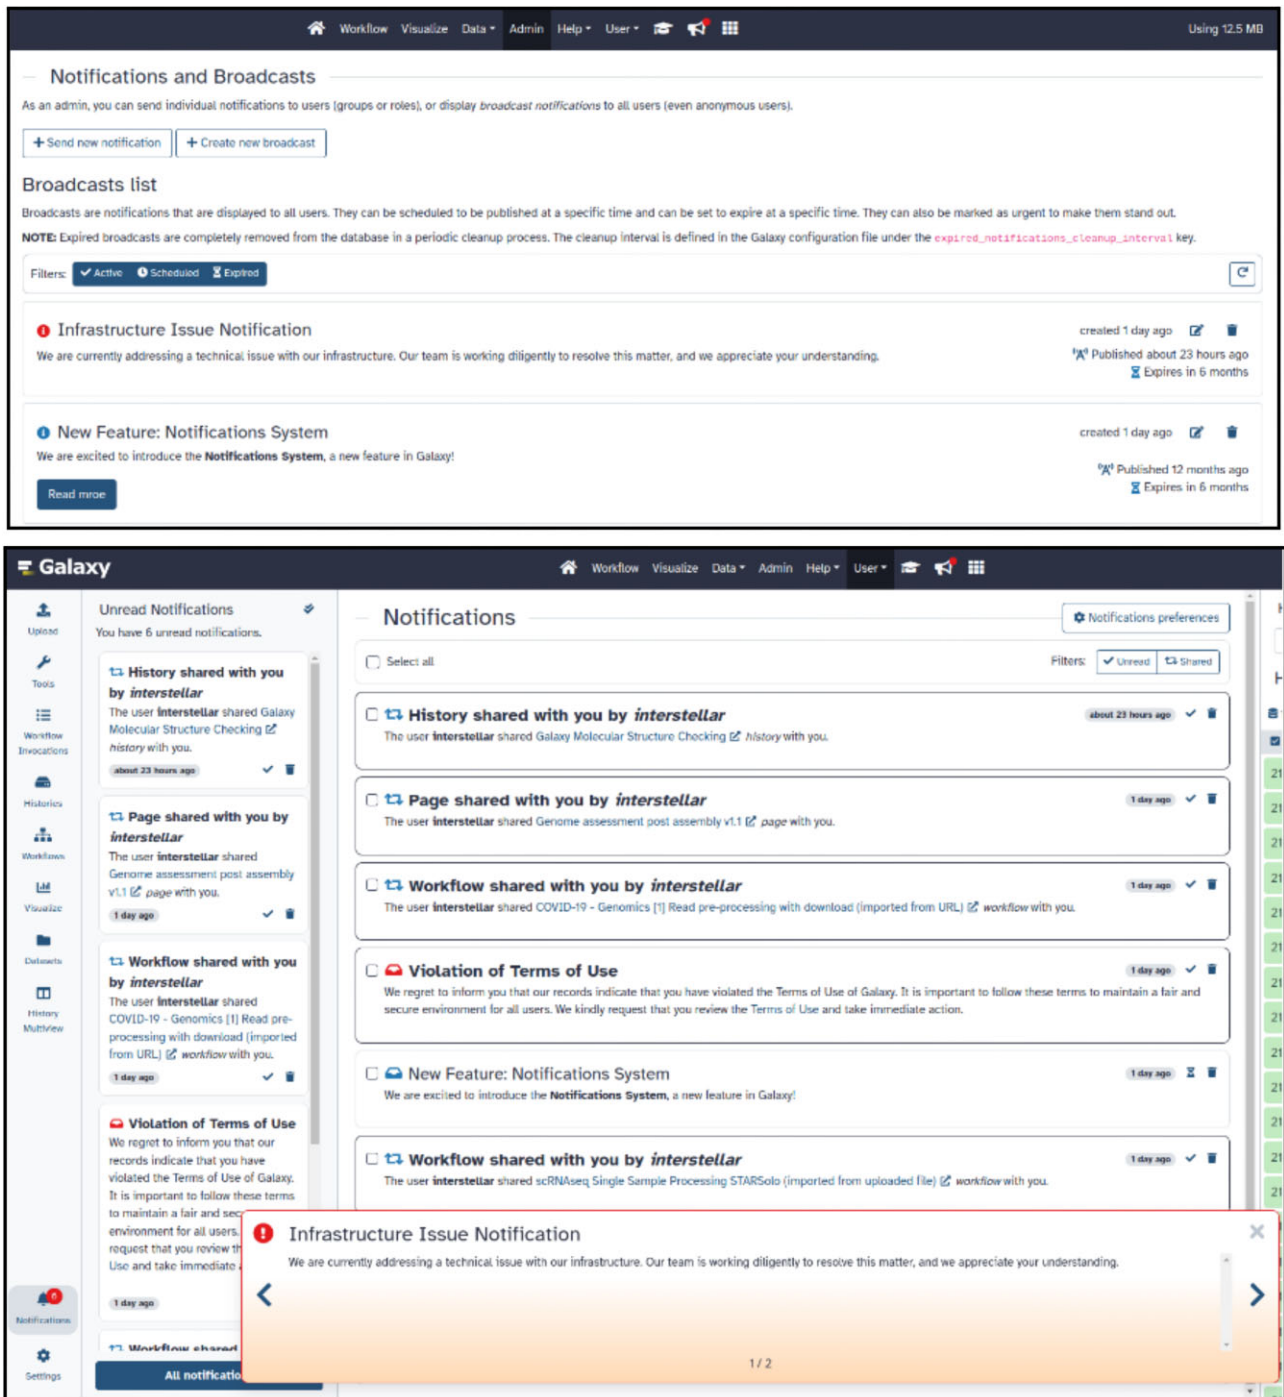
Workflow Visualize Data Admin Help User Using 12.5 MB

Notifications and Broadcasts

As an admin, you can send individual notifications to users (groups or roles), or display *broadcast notifications* to all users (even anonymous users).

+ Send new notification + Create new broadcast

Broadcasts list

Broadcasts are notifications that are displayed to all users. They can be scheduled to be published at a specific time and can be set to expire at a specific time. They can also be marked as urgent to make them stand out.

**NOTE:** Expired broadcasts are completely removed from the database in a periodic cleanup process. The cleanup interval is defined in the Galaxy configuration file under the `expired_notifications_cleanup_interval` key.

Filters: Active Scheduled Expired

Infrastructure Issue Notification

We are currently addressing a technical issue with our infrastructure. Our team is working diligently to resolve this matter, and we appreciate your understanding.

created 1 day ago
Published about 23 hours ago
Expires in 6 months

New Feature: Notifications System

We are excited to introduce the **Notifications System**, a new feature in Galaxy!

Read mroe

created 1 day ago
Published 12 months ago
Expires in 6 months

Galaxy Workflow Visualize Data Admin Help User

Upload
Tools
Workflow Invocations
Histories
Workflows
Visualize
Datasets
History Multiview
Notifications 6
Settings

Unread Notifications
You have 6 unread notifications.

History shared with you by *interstellar*
The user **interstellar** shared Galaxy Molecular Structure Checking *history* with you.
about 23 hours ago

Page shared with you by *interstellar*
The user **interstellar** shared Genome assessment post assembly v1.1 *page* with you.
1 day ago

Workflow shared with you by *interstellar*
The user **interstellar** shared COVID-19 - Genomics [1] Read pre-processing with download (imported from URL) *workflow* with you.
1 day ago

Violation of Terms of Use
We regret to inform you that our records indicate that you have violated the Terms of Use of Galaxy. It is important to follow these terms to maintain a fair and sec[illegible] environment for all users. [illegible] request that you review th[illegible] Use and take immediate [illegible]
1 day ago

Workflow shared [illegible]

All notificatio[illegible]

Notifications

Notifications preferences

Select all

Filters: Unread Shared

History shared with you by *interstellar*
about 23 hours ago
The user **interstellar** shared Galaxy Molecular Structure Checking *history* with you.

Page shared with you by *interstellar*
1 day ago
The user **interstellar** shared Genome assessment post assembly v1.1 *page* with you.

Workflow shared with you by *interstellar*
1 day ago
The user **interstellar** shared COVID-19 - Genomics [1] Read pre-processing with download (imported from URL) *workflow* with you.

Violation of Terms of Use
1 day ago
We regret to inform you that our records indicate that you have violated the Terms of Use of Galaxy. It is important to follow these terms to maintain a fair and secure environment for all users. We kindly request that you review the Terms of Use and take immediate action.

New Feature: Notifications System
1 day ago
We are excited to introduce the **Notifications System**, a new feature in Galaxy!

Workflow shared with you by *interstellar*
1 day ago
The user **interstellar** shared scRNAseq Single Sample Processing STARSolo (imported from uploaded file) *workflow* with you.

Infrastructure Issue Notification

We are currently addressing a technical issue with our infrastructure. Our team is working diligently to resolve this matter, and we appreciate your understanding.

1 / 2